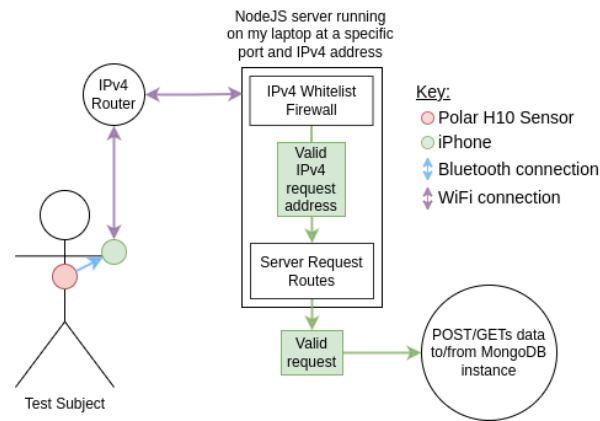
NodeJS server running on my laptop at a specific port and IPv4 address

IPv4 Router

IPv4 Whitelist Firewall

Valid IPv4 request address

Server Request Routes

Valid request

POST/GETs data to/from MongoDB instance

Test Subject

Key:
Polar H10 Sensor
iPhone
Bluetooth connection
WiFi connection